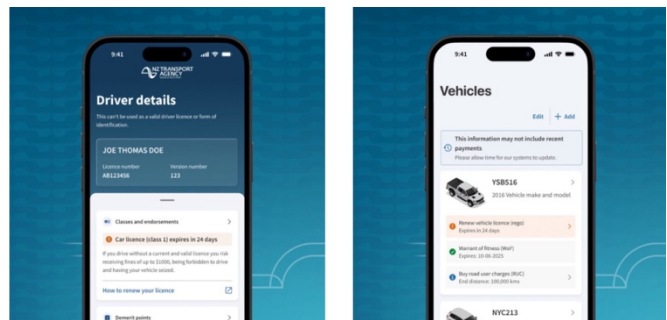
9:41

NZ TRANSPORT AGENCY

Driver details

This can't be used as a valid driver licence or form of identification.

JOE THOMAS DOE

Licence number
AB123456

Version number
123

Classes and endorsements

Car licence (class 1) expires in 24 days

If you drive without a current and valid licence you risk receiving fines of up to $1000, being forbidden to drive and having your vehicle seized.

How to renew your licence

Demerit points

9:41

Vehicles

Edit

+ Add

This information may not include recent payments
Please allow time for our systems to update.

YSB516
2016 Vehicle make and model

Renew vehicle licence (rego)
Expires in 24 days

Warrant of fitness (WoF)
Expires: 10.06.2025

Buy road user charges (RUC)
End distance: 100,000 kms

NYC213